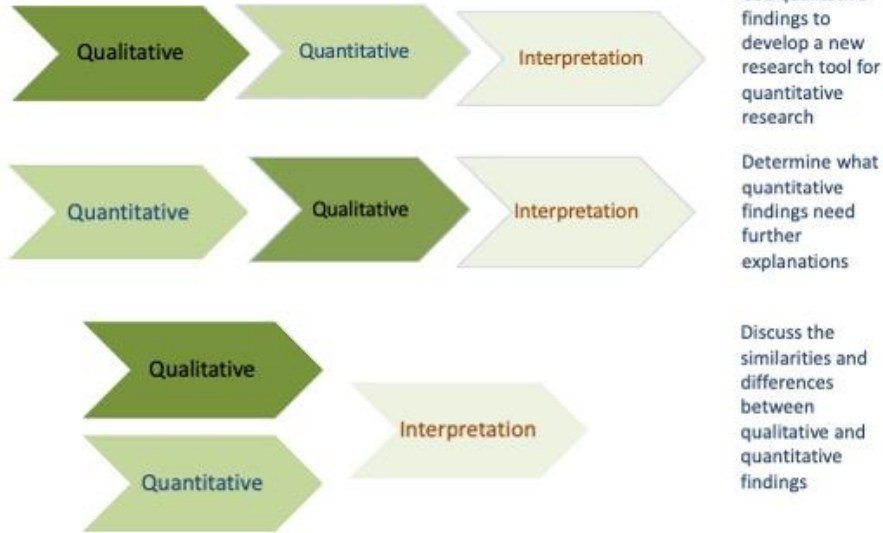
Qualitative
Quantitative
Interpretation
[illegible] findings to develop a new research tool for quantitative research

Quantitative
Qualitative
Interpretation
Determine what quantitative findings need further explanations

Qualitative
Quantitative
Interpretation
Discuss the similarities and differences between qualitative and quantitative findings